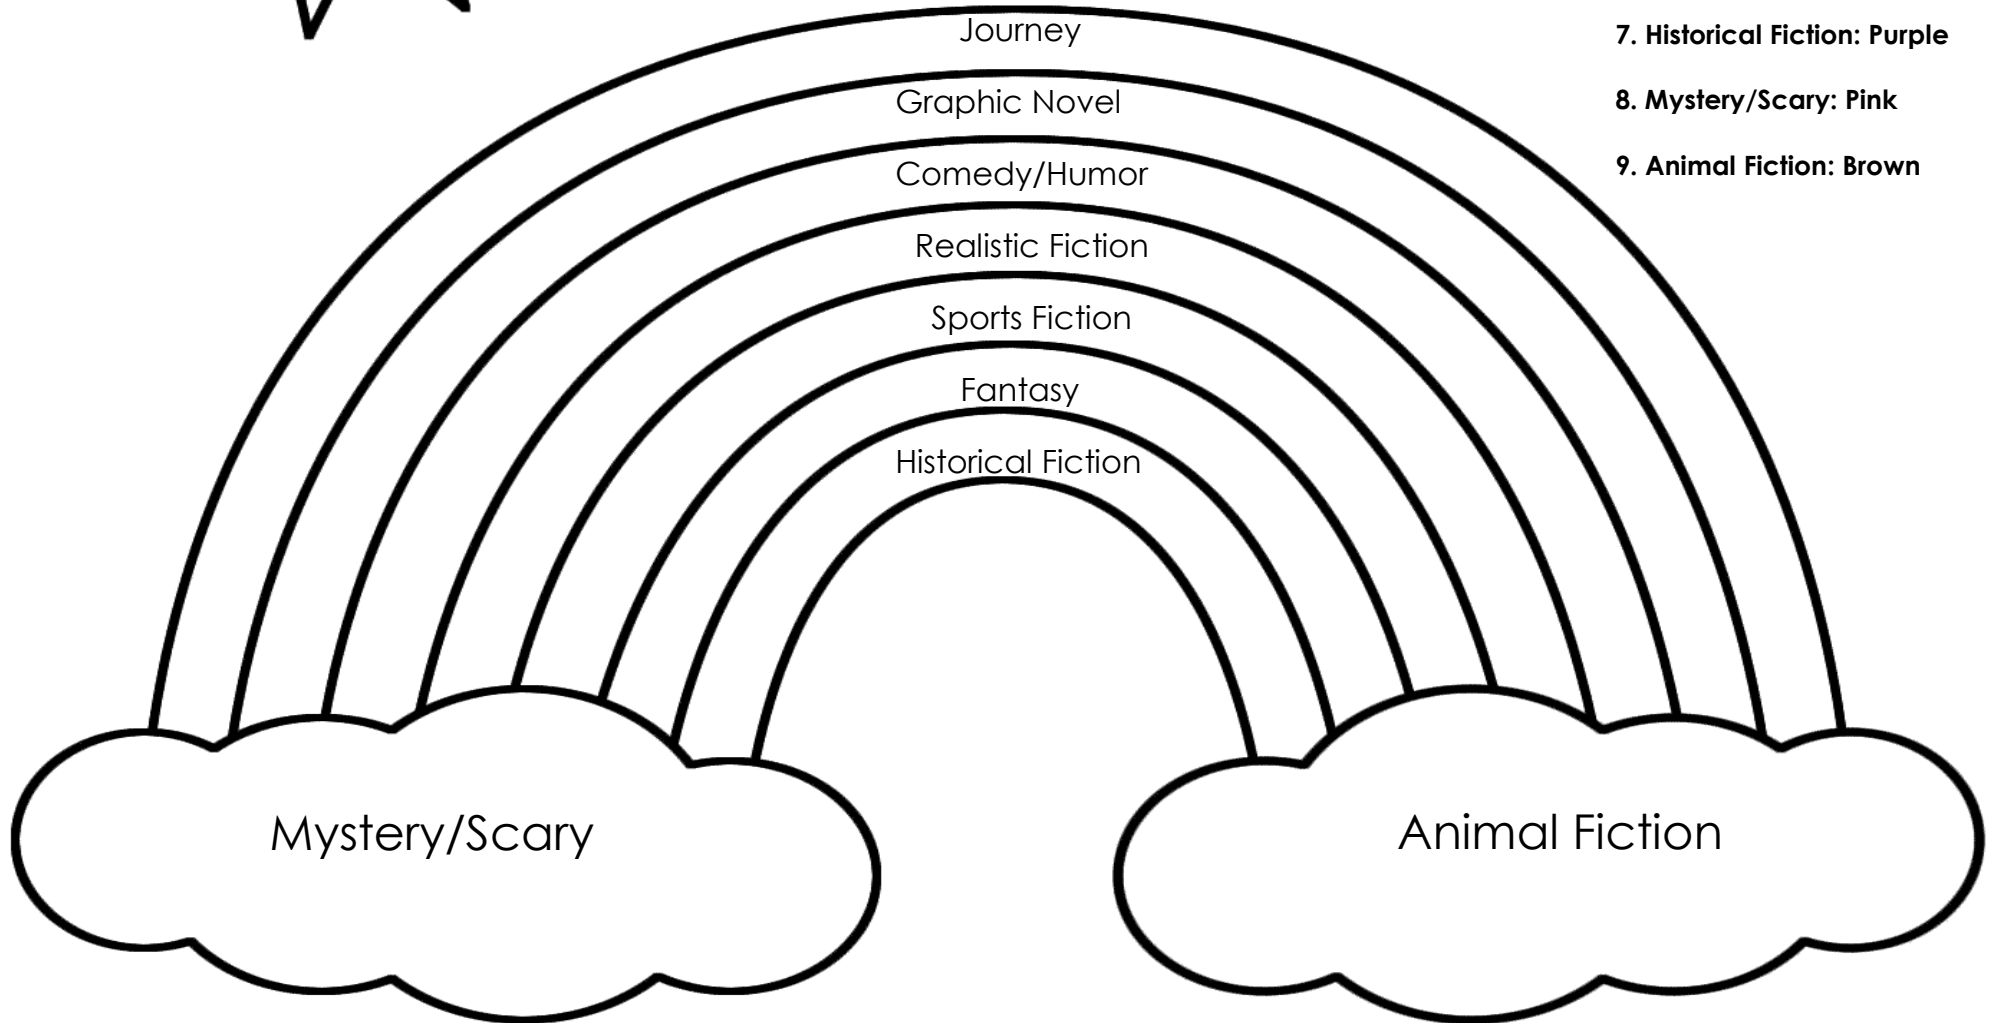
Journey

Graphic Novel

Comedy/Humor

Realistic Fiction

Sports Fiction

Fantasy

Historical Fiction

7. Historical Fiction: Purple

8. Mystery/Scary: Pink

9. Animal Fiction: Brown

Mystery/Scary

Animal Fiction